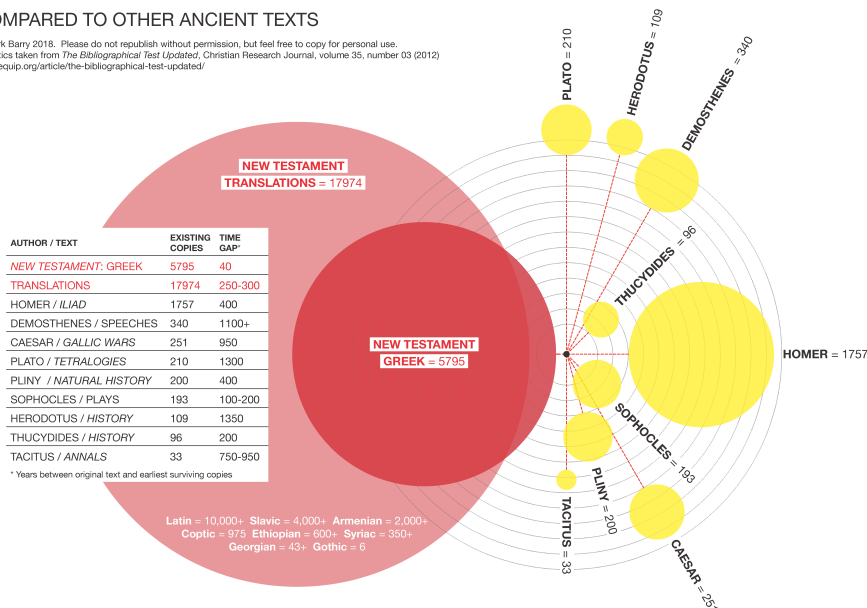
OMPARED TO OTHER ANCIENT TEXTS

k Barry 2018. Please do not republish without permission, but feel free to copy for personal use.
tics taken from The Bibliographical Test Updated, Christian Research Journal, volume 35, number 03 (2012)
equip.org/article/the-bibliographical-test-updated/

NEW TESTAMENT TRANSLATIONS = 17974

| AUTHOR / TEXT | EXISTING COPIES | TIME GAP* |
|---|---|---|
| NEW TESTAMENT: GREEK | 5795 | 40 |
| TRANSLATIONS | 17974 | 250-300 |
| HOMER / ILIAD | 1757 | 400 |
| DEMOSTHENES / SPEECHES | 340 | 1100+ |
| CAESAR / GALLIC WARS | 251 | 950 |
| PLATO / TETRALOGIES | 210 | 1300 |
| PLINY / NATURAL HISTORY | 200 | 400 |
| SOPHOCLES / PLAYS | 193 | 100-200 |
| HERODOTUS / HISTORY | 109 | 1350 |
| THUCYDIDES / HISTORY | 96 | 200 |
| TACITUS / ANNALS | 33 | 750-950 |

* Years between original text and earliest surviving copies

NEW TESTAMENT GREEK = 5795

Latin = 10,000+ Slavic = 4,000+ Armenian = 2,000+ Coptic = 975 Ethiopian = 600+ Syriac = 350+ Georgian = 43+ Gothic = 6

PLATO = 210
HERODOTUS = 109
DEMOSTHENES = 340
THUCYDIDES = 96
HOMER = 1757
SOPHOCLES = 193
PLINY = 200
TACITUS = 33
CAESAR = 25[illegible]